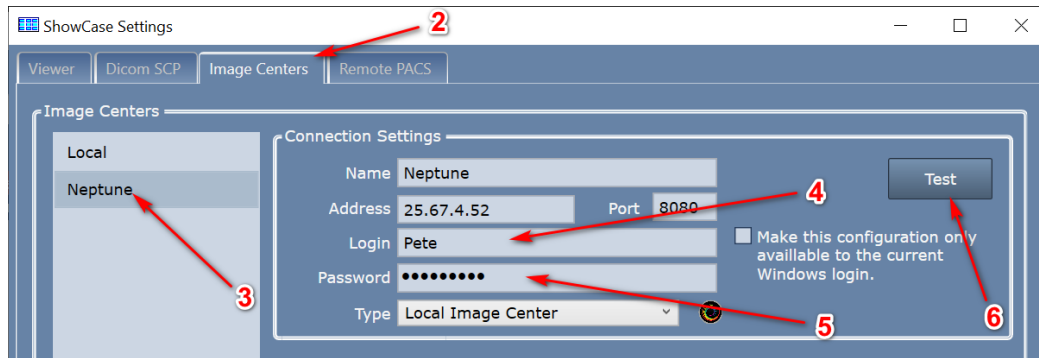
ShowCase Settings

2

Viewer Dicom SCP Image Centers Remote PACS

Image Centers

Local

Neptune

Connection Settings

Name Neptune

Address 25.67.4.52 Port 8080

Login Pete

Password ●●●●●●●●●

Type Local Image Center

Test

4

Make this configuration only available to the current Windows login.

3

5

6